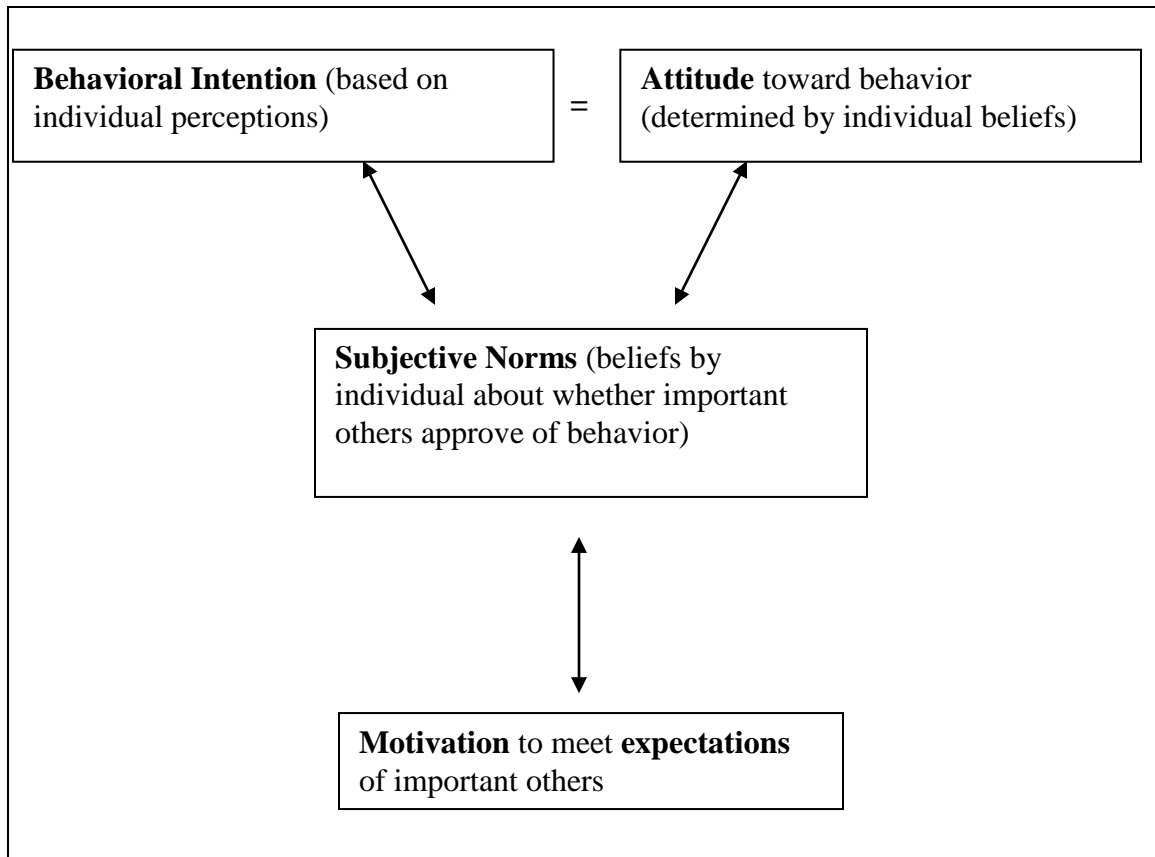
Behavioral Intention (based on individual perceptions)

=

Attitude toward behavior (determined by individual beliefs)

Subjective Norms (beliefs by individual about whether important others approve of behavior)

Motivation to meet expectations of important others